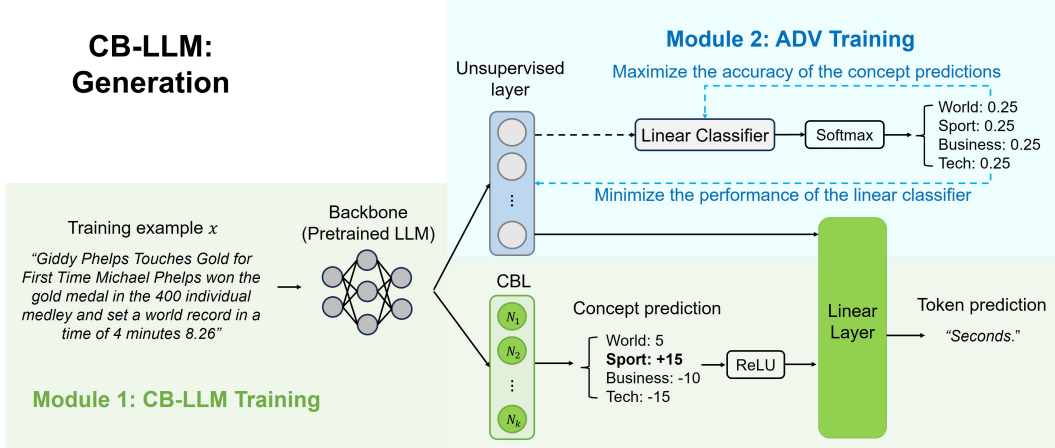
CB-LLM: Generation

Module 2: ADV Training

Unsupervised layer

Maximize the accuracy of the concept predictions

Linear Classifier

Softmax

World: 0.25
Sport: 0.25
Business: 0.25
Tech: 0.25

Minimize the performance of the linear classifier

Training example $x$

"Giddy Phelps Touches Gold for First Time Michael Phelps won the gold medal in the 400 individual medley and set a world record in a time of 4 minutes 8.26"

Backbone (Pretrained LLM)

CBL

$N_1$

$N_2$

$N_k$

Concept prediction

World: 5
Sport: +15
Business: -10
Tech: -15

ReLU

Linear Layer

Token prediction

"Seconds."

Module 1: CB-LLM Training